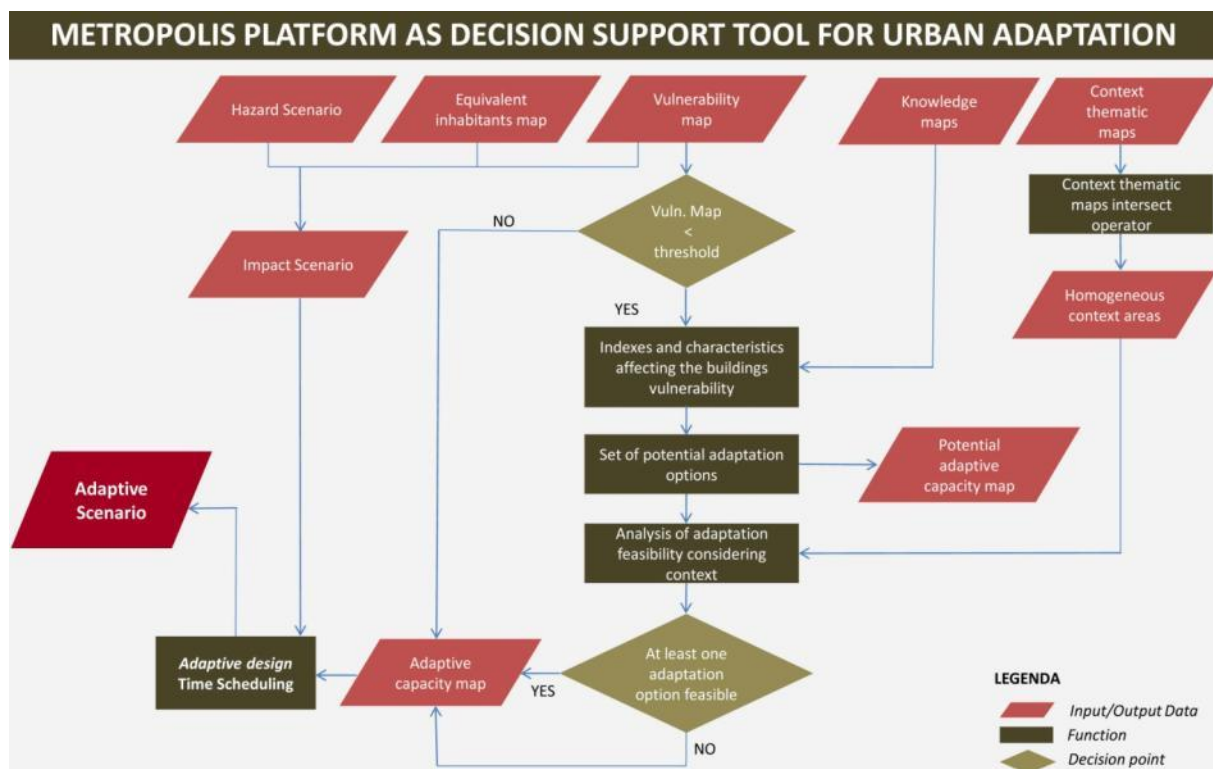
METROPOLIS PLATFORM AS DECISION SUPPORT TOOL FOR URBAN ADAPTATION

Hazard Scenario

Equivalent inhabitants map

Vulnerability map

Knowledge maps

Context thematic maps

Context thematic maps intersect operator

NO

Vuln. Map < threshold

Impact Scenario

YES

Homogeneous context areas

Indexes and characteristics affecting the buildings vulnerability

Set of potential adaptation options

Potential adaptive capacity map

Adaptive Scenario

Analysis of adaptation feasibility considering context

Adaptive design Time Scheduling

Adaptive capacity map

YES

At least one adaptation option feasible

NO

LEGENDA

Input/Output Data

Function

Decision point